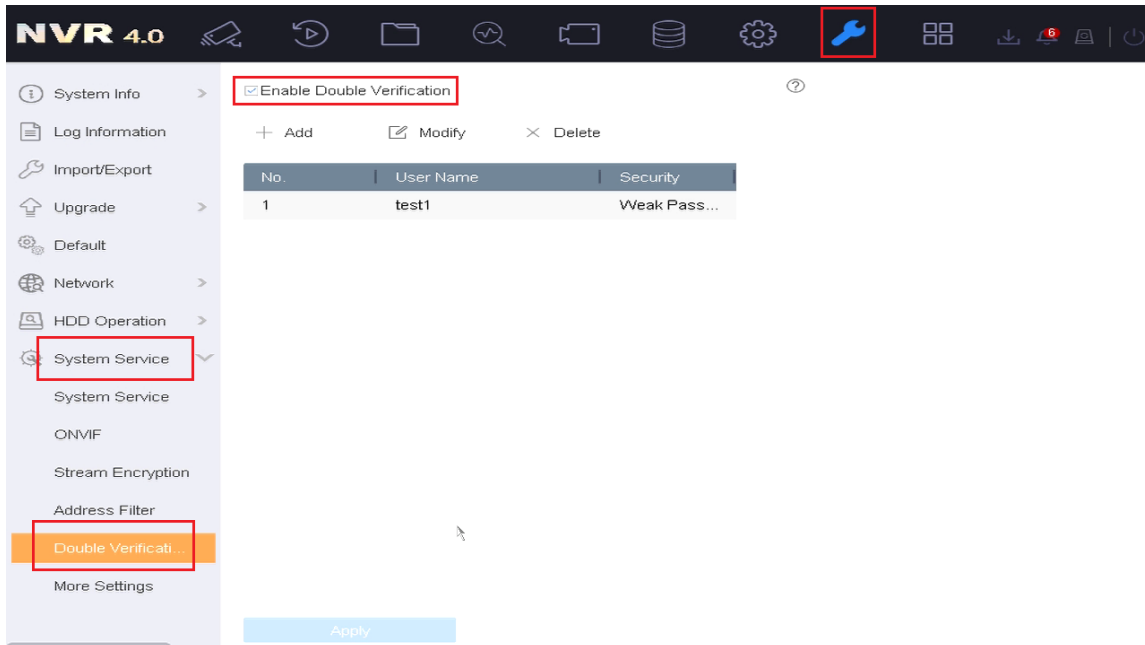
NVR 4.0

6

System Info >
Log Information
Import/Export
Upgrade >
Default
Network >
HDD Operation >
System Service
System Service
ONVIF
Stream Encryption
Address Filter
Double Verificati...
More Settings

Enable Double Verification

+ Add
Modify
× Delete

| No. | User Name | Security |
|---|---|---|
| 1 | test1 | Weak Pass... |

Apply